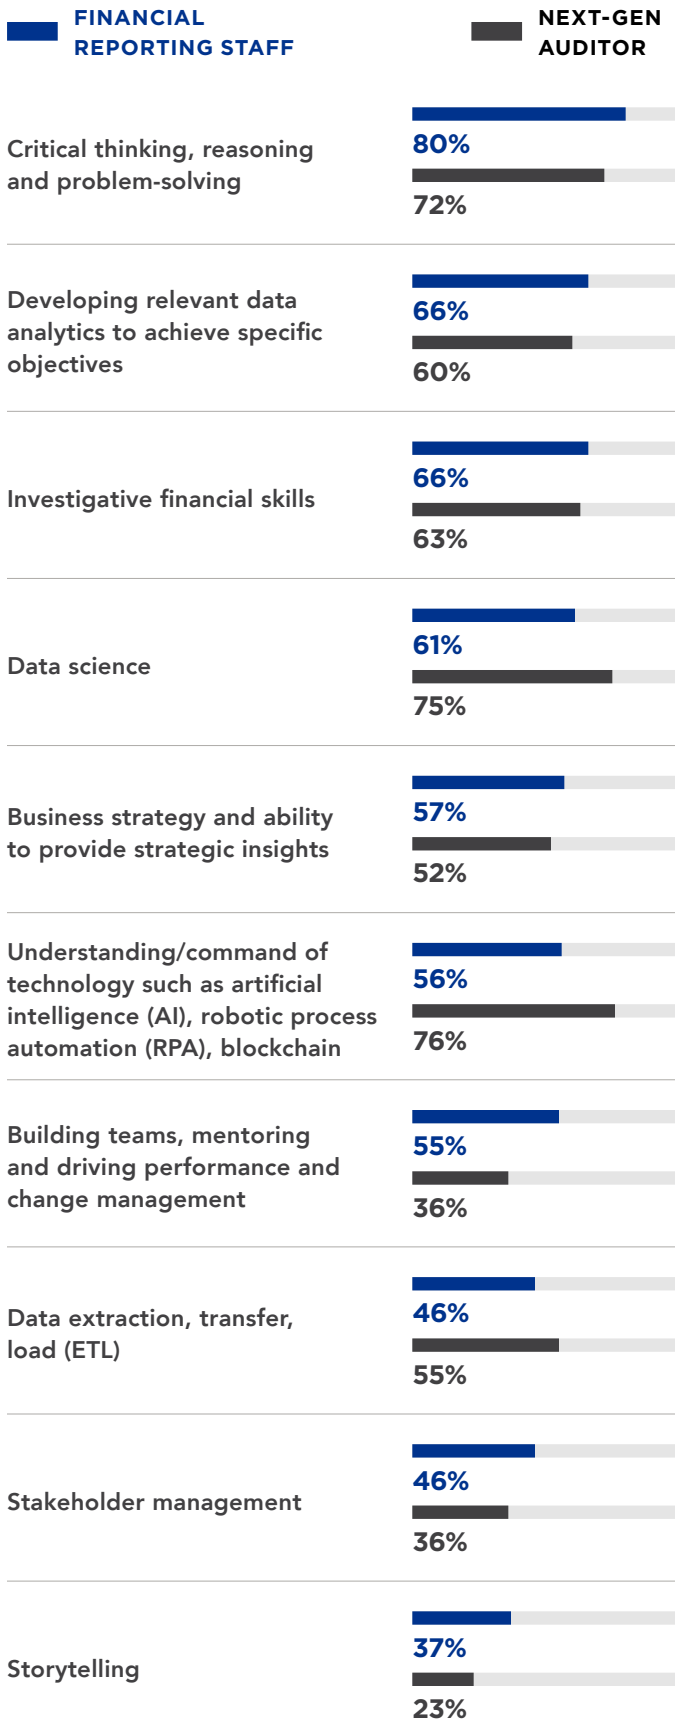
FINANCIAL REPORTING STAFF

NEXT-GEN AUDITOR

Critical thinking, reasoning and problem-solving
80%
72%

Developing relevant data analytics to achieve specific objectives
66%
60%

Investigative financial skills
66%
63%

Data science
61%
75%

Business strategy and ability to provide strategic insights
57%
52%

Understanding/command of technology such as artificial intelligence (AI), robotic process automation (RPA), blockchain
56%
76%

Building teams, mentoring and driving performance and change management
55%
36%

Data extraction, transfer, load (ETL)
46%
55%

Stakeholder management
46%
36%

Storytelling
37%
23%